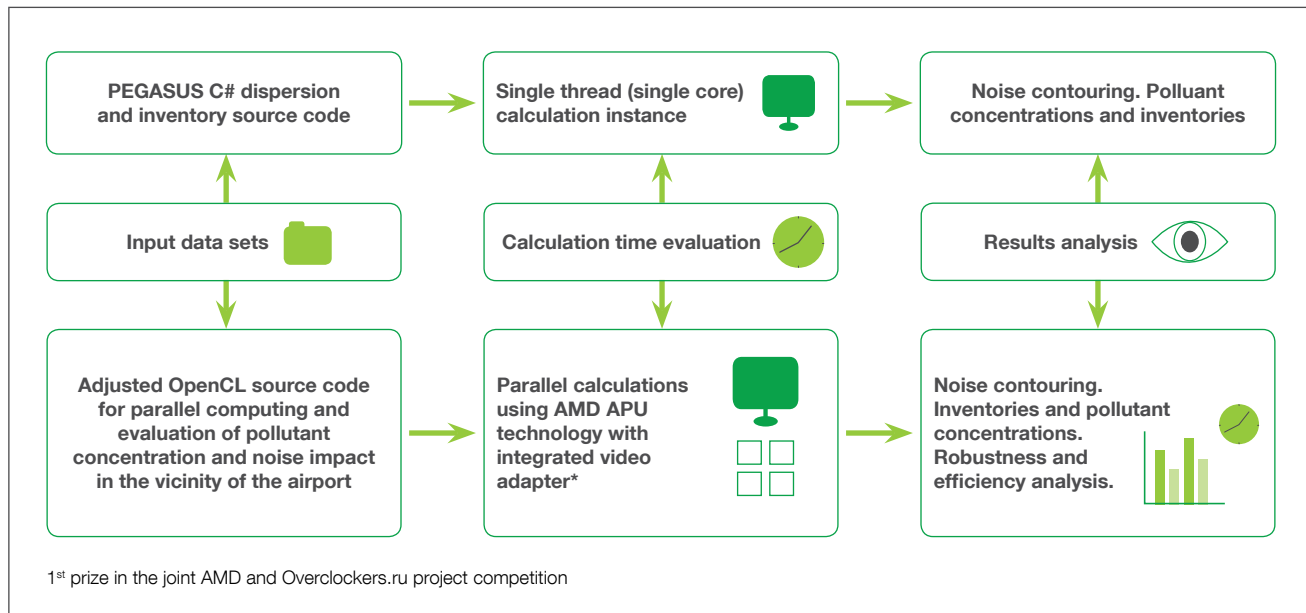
PEGASUS C# dispersion and inventory source code

Single thread (single core) calculation instance

Noise contouring. Pollutant concentrations and inventories

Input data sets

Calculation time evaluation

Results analysis

Adjusted OpenCL source code for parallel computing and evaluation of pollutant concentration and noise impact in the vicinity of the airport

Parallel calculations using AMD APU technology with integrated video adapter*

Noise contouring. Inventories and pollutant concentrations. Robustness and efficiency analysis.

1$^{st}$ prize in the joint AMD and Overclockers.ru project competition